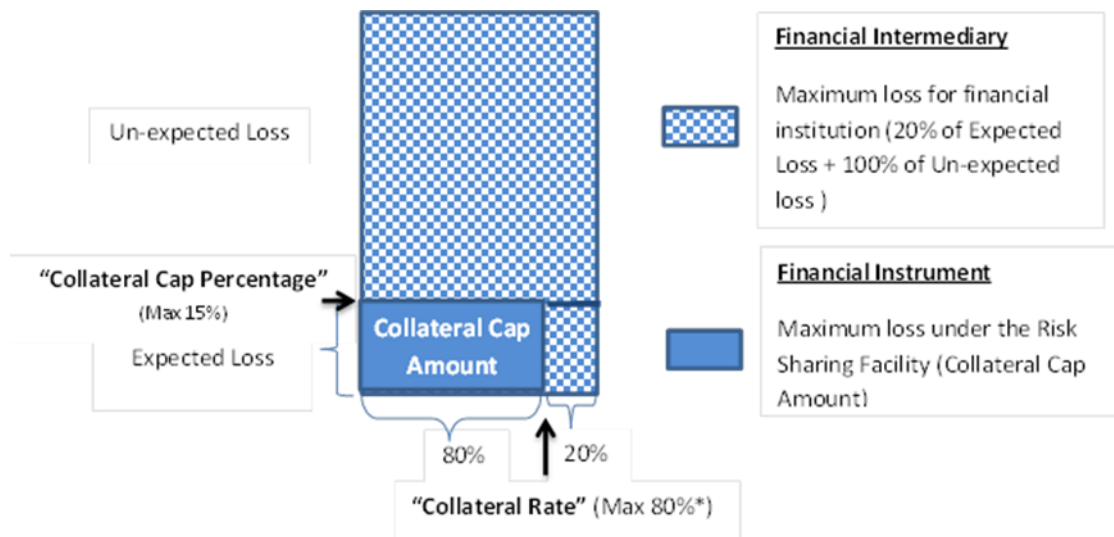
Un-expected Loss

"Collateral Cap Percentage"
(Max 15%)

Expected Loss

Collateral Cap Amount

80%

20%

"Collateral Rate" (Max 80%*)

Financial Intermediary

Maximum loss for financial institution (20% of Expected Loss + 100% of Un-expected loss )

Financial Instrument

Maximum loss under the Risk Sharing Facility (Collateral Cap Amount)